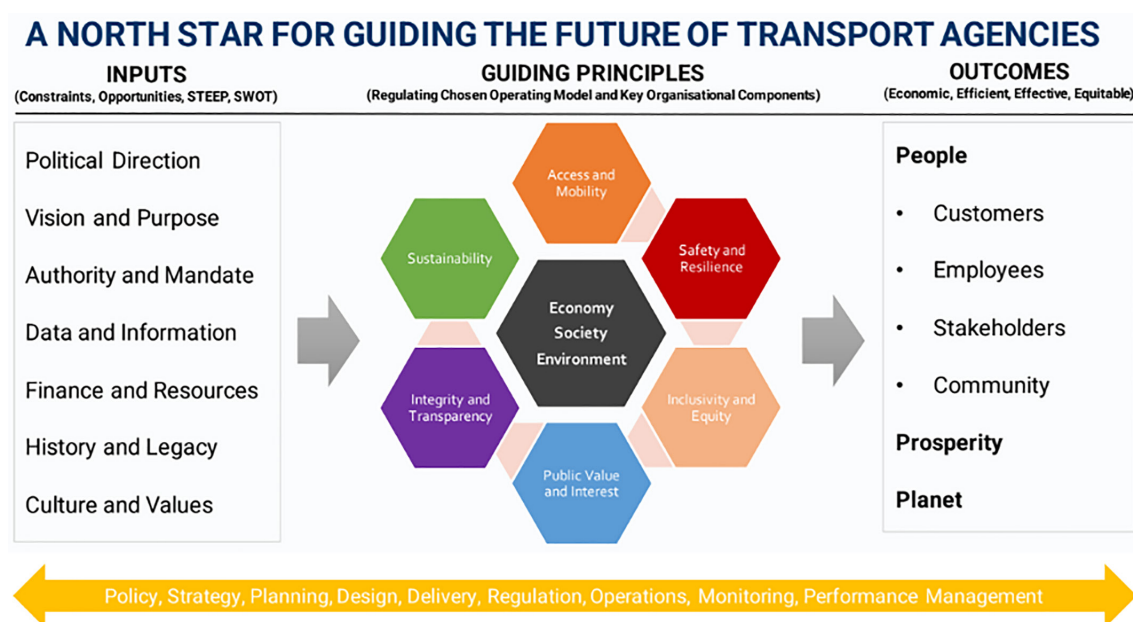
A NORTH STAR FOR GUIDING THE FUTURE OF TRANSPORT AGENCIES

INPUTS
(Constraints, Opportunities, STEEP, SWOT)

GUIDING PRINCIPLES
(Regulating Chosen Operating Model and Key Organisational Components)

OUTCOMES
(Economic, Efficient, Effective, Equitable)

Political Direction

Vision and Purpose

Authority and Mandate

Data and Information

Finance and Resources

History and Legacy

Culture and Values

Access and Mobility

Sustainability

Safety and Resilience

Economy
Society
Environment

Integrity and Transparency

Inclusivity and Equity

Public Value and Interest

People

• Customers

• Employees

• Stakeholders

• Community

Prosperity

Planet

Policy, Strategy, Planning, Design, Delivery, Regulation, Operations, Monitoring, Performance Management